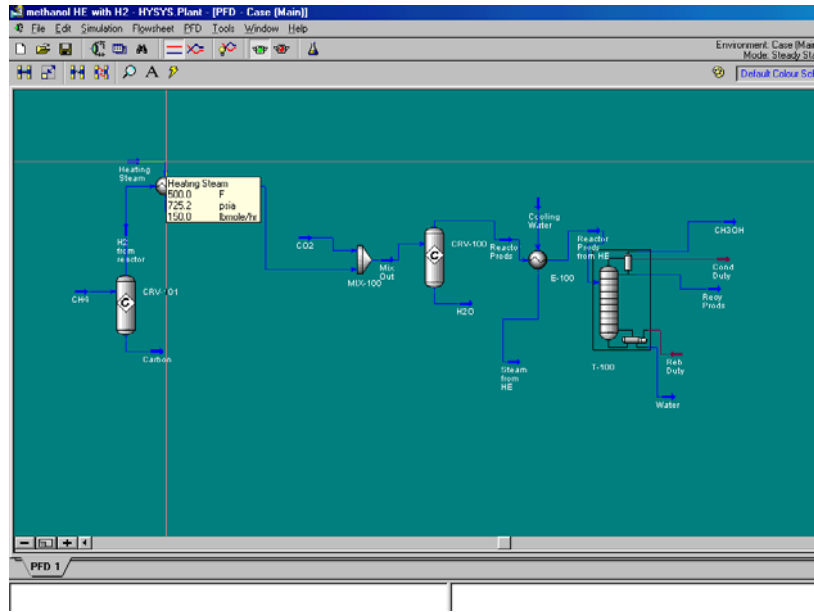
methanol HE with H2 - HYSYS Plant - [PFD - Case (Main)]

File Edit Simulation Flowsheet PFD Tools Window Help

Environment: Case (Mai
Mode: Steady St

Default Colour Sc

Heating Steam

| Heating Steam | |
|---|---|
| 500.0 | F |
| 725.2 | psia |
| 150.0 | lbmole/hr |

H2 from reactor

CH4

CRV-101

Carbon

CO2

MIX-100

Mix Out

CRV-100

H2O

Reactor Prods

Cooling Water

E-100

Steam from HE

Reactor Prods from HE

CH3OH

Cond Duty

Recy Prods

T-100

Reb Duty

Water

PFD 1